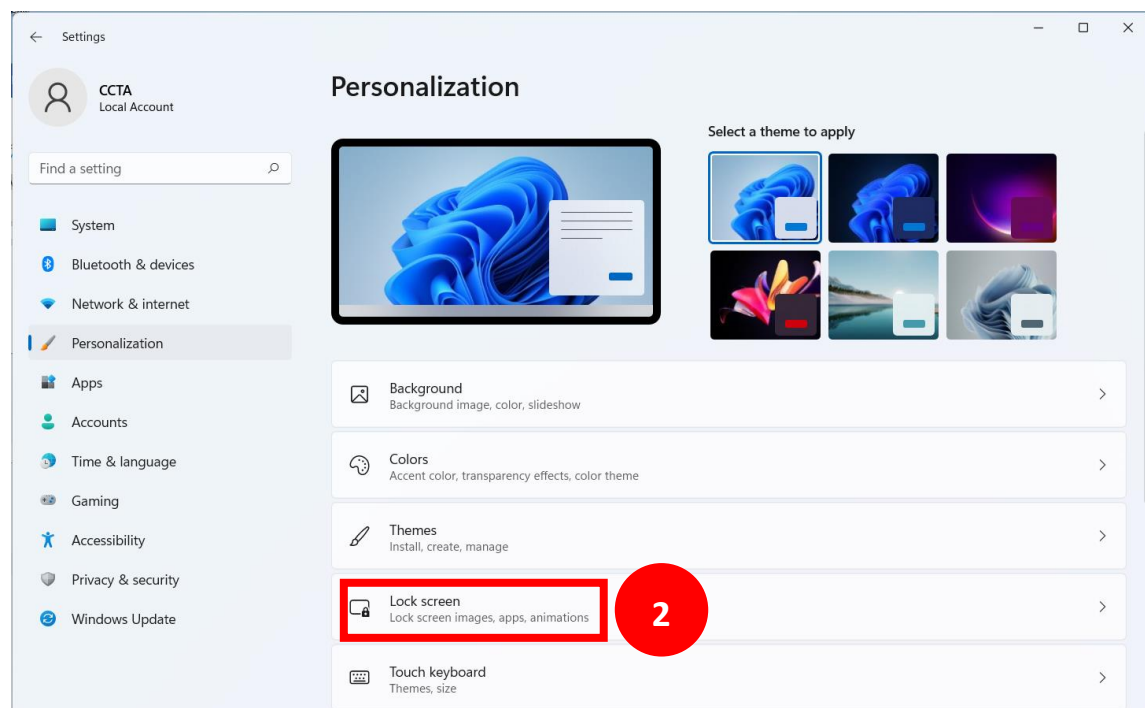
Settings

CCTA
Local Account

Find a setting

System
Bluetooth & devices
Network & internet
Personalization
Apps
Accounts
Time & language
Gaming
Accessibility
Privacy & security
Windows Update

Personalization

Select a theme to apply

Background
Background image, color, slideshow

Colors
Accent color, transparency effects, color theme

Themes
Install, create, manage

Lock screen
Lock screen images, apps, animations

2

Touch keyboard
Themes, size